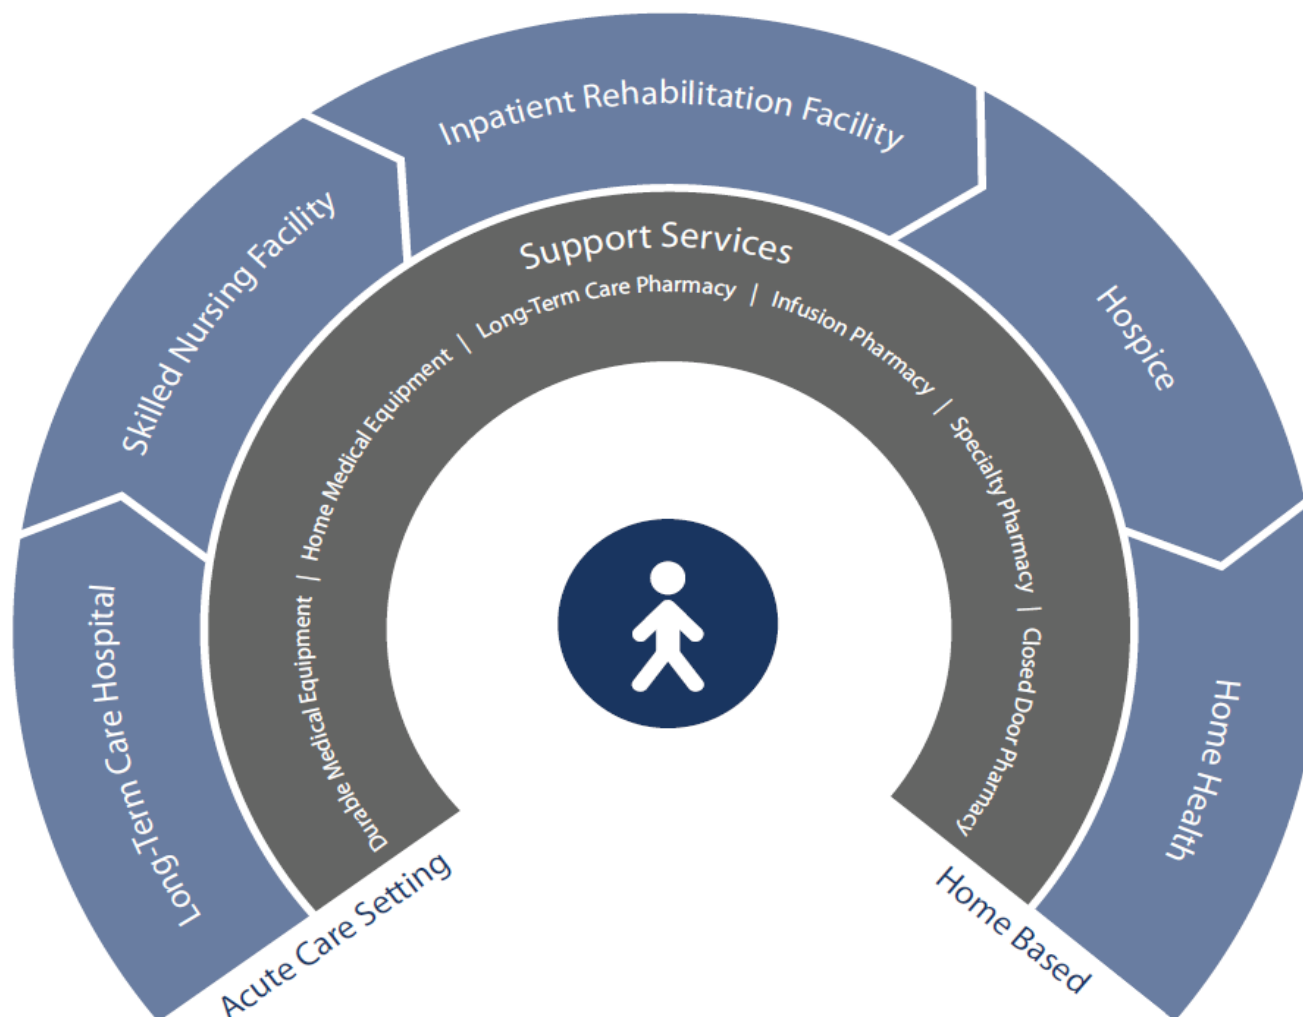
Inpatient Rehabilitation Facility

Skilled Nursing Facility

Hospice

Long-Term Care Hospital

Home Health

Support Services

Durable Medical Equipment | Home Medical Equipment | Long-Term Care Pharmacy | Infusion Pharmacy | Specialty Pharmacy | Closed Door Pharmacy

Acute Care Setting

Home Based